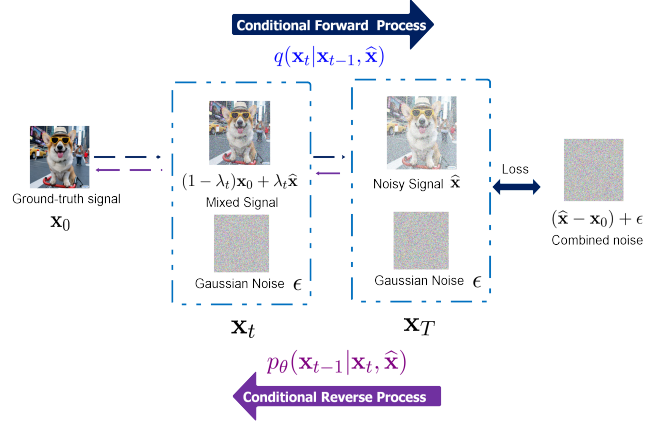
Conditional Forward Process

$q(\mathbf{x}_t|\mathbf{x}_{t-1}, \widehat{\mathbf{x}})$

Ground-truth signal

$\mathbf{x}_0$

$(1-\lambda_t)\mathbf{x}_0 + \lambda_t\widehat{\mathbf{x}}$

Mixed Signal

Gaussian Noise $\epsilon$

$\mathbf{x}_t$

Noisy Signal $\widehat{\mathbf{x}}$

Gaussian Noise $\epsilon$

$\mathbf{x}_T$

Loss

$(\widehat{\mathbf{x}} - \mathbf{x}_0) + \epsilon$

Combined noise

$p_\theta(\mathbf{x}_{t-1}|\mathbf{x}_t, \widehat{\mathbf{x}})$

Conditional Reverse Process